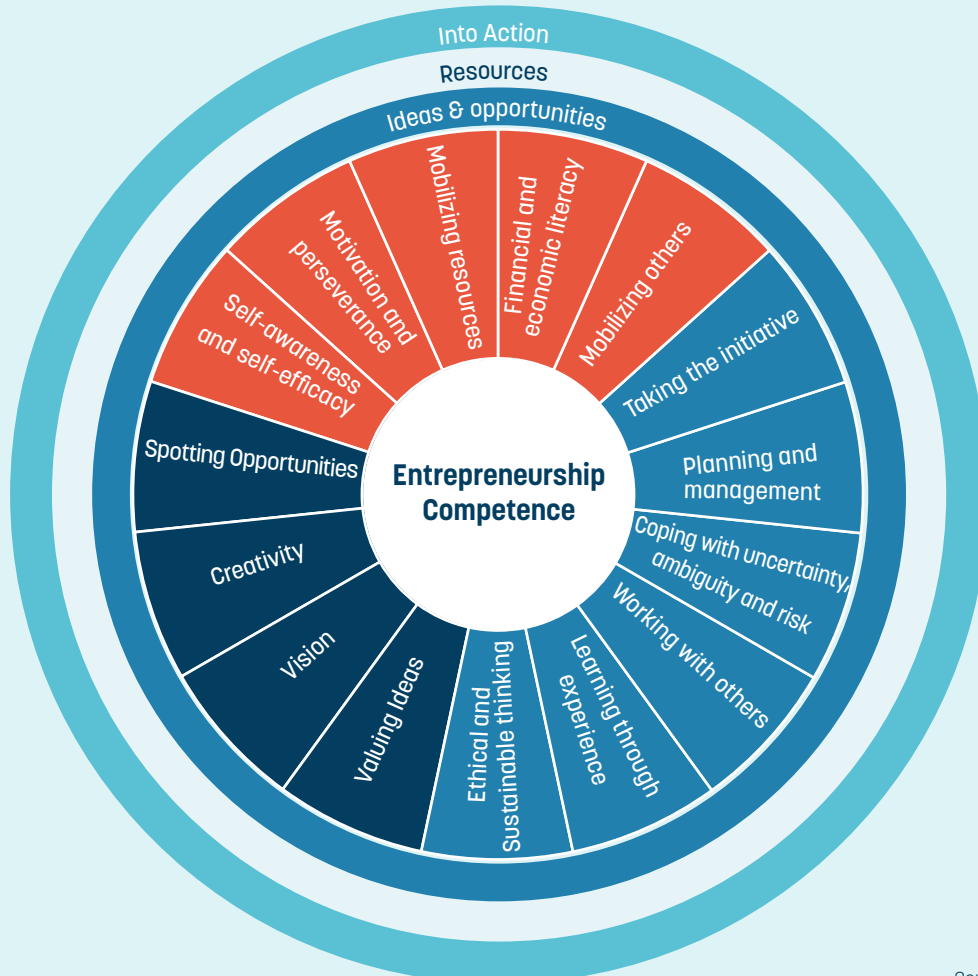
Into Action

Resources

Ideas & opportunities

Entrepreneurship Competence

Mobilizing resources

Financial and economic literacy

Mobilizing others

Taking the initiative

Planning and management

Coping with uncertainty, ambiguity and risk

Working with others

Learning through experience

Ethical and Sustainable thinking

Valuing Ideas

Vision

Creativity

Spotting Opportunities

Self-awareness and self-efficacy

Motivation and perseverance